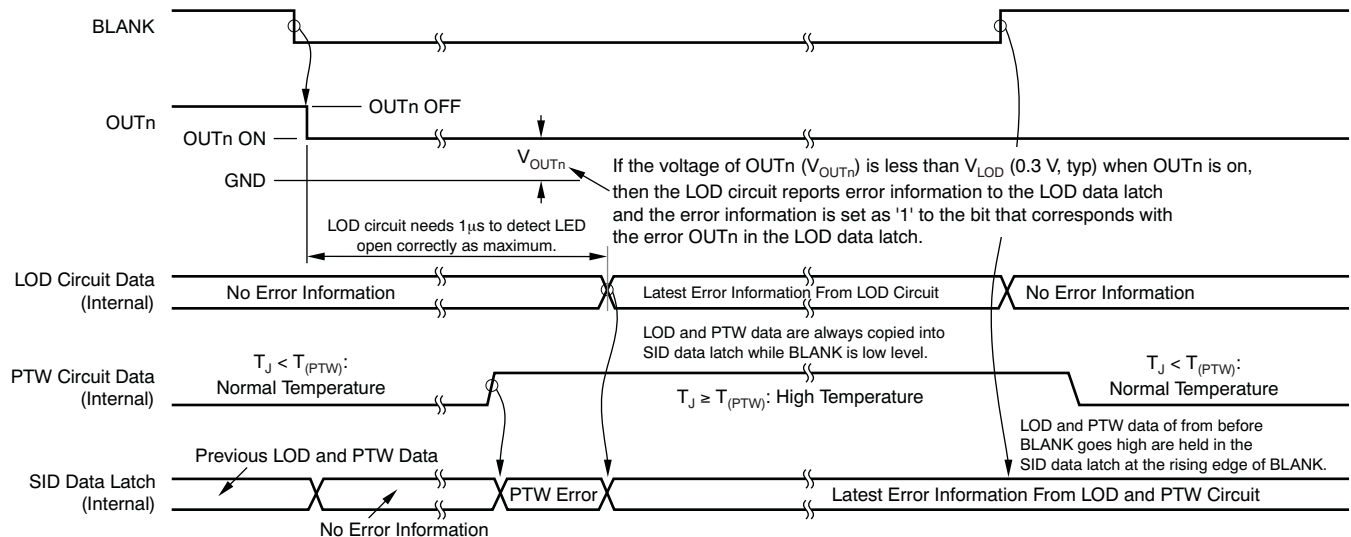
BLANK

OUTn

OUTn OFF

OUTn ON

GND

$V_{OUTn}$

If the voltage of OUTn ($V_{OUTn}$) is less than $V_{LOD}$ (0.3 V, typ) when OUTn is on, then the LOD circuit reports error information to the LOD data latch and the error information is set as '1' to the bit that corresponds with the error OUTn in the LOD data latch.

LOD circuit needs 1μs to detect LED open correctly as maximum.

LOD Circuit Data (Internal)

No Error Information

Latest Error Information From LOD Circuit

No Error Information

LOD and PTW data are always copied into SID data latch while BLANK is low level.

PTW Circuit Data (Internal)

$T_J < T_{(PTW)}$: Normal Temperature

$T_J \geq T_{(PTW)}$: High Temperature

$T_J < T_{(PTW)}$: Normal Temperature

LOD and PTW data of from before BLANK goes high are held in the SID data latch at the rising edge of BLANK.

Previous LOD and PTW Data

SID Data Latch (Internal)

PTW Error

Latest Error Information From LOD and PTW Circuit

No Error Information